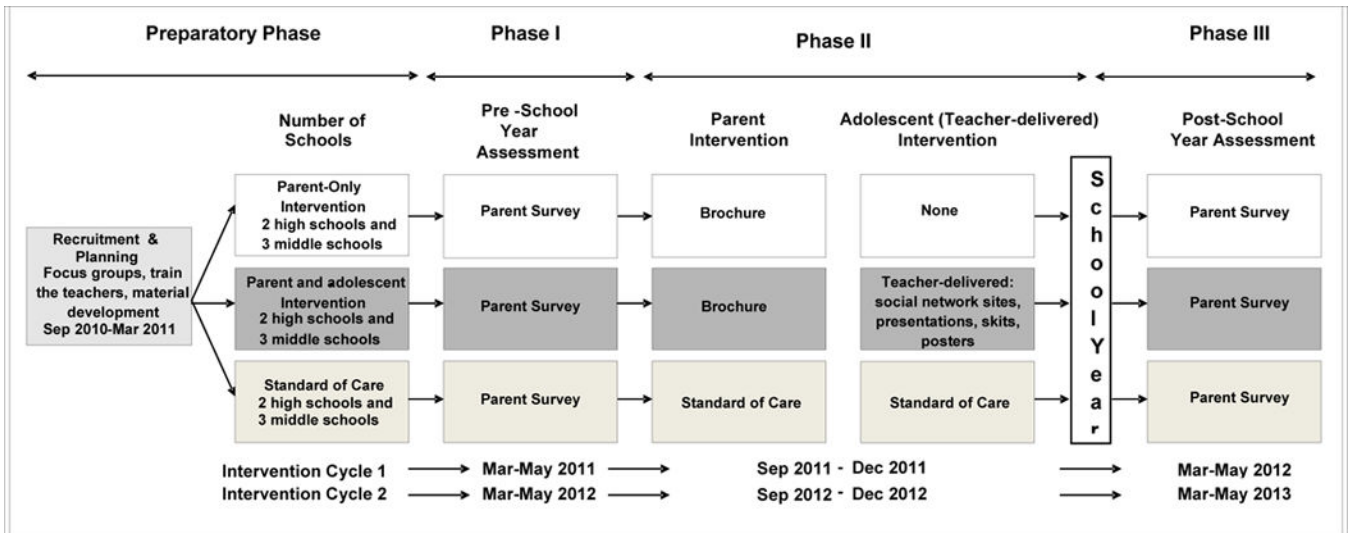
Preparatory Phase

Phase I

Phase II

Phase III

Number of Schools

Pre -School Year Assessment

Parent Intervention

Adolescent (Teacher-delivered) Intervention

Post-School Year Assessment

Recruitment & Planning
Focus groups, train the teachers, material development
Sep 2010-Mar 2011

Parent-Only Intervention
2 high schools and 3 middle schools

Parent Survey

Brochure

None

Parent Survey

Parent and adolescent Intervention
2 high schools and 3 middle schools

Parent Survey

Brochure

Teacher-delivered: social network sites, presentations, skits, posters

Parent Survey

Standard of Care
2 high schools and 3 middle schools

Parent Survey

Standard of Care

Standard of Care

Parent Survey

School Year

Intervention Cycle 1 → Mar-May 2011 → Sep 2011 - Dec 2011 → Mar-May 2012
Intervention Cycle 2 → Mar-May 2012 → Sep 2012 - Dec 2012 → Mar-May 2013